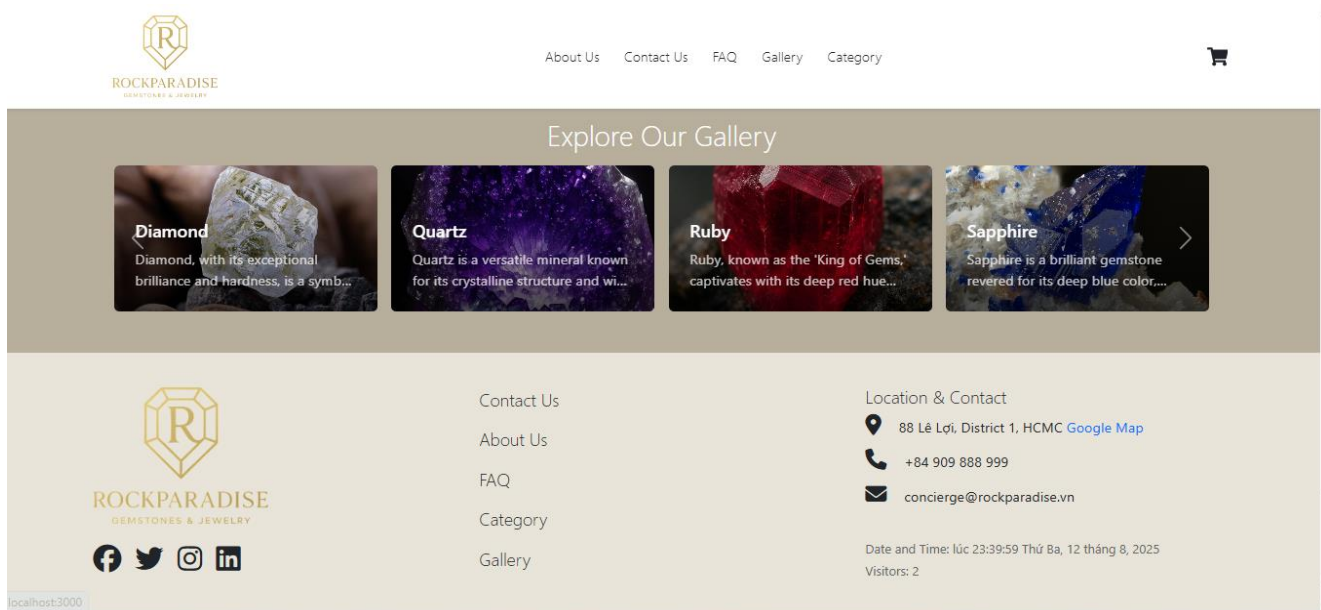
R
ROCKPARADISE
GEMSTONES & JEWELRY

About Us Contact Us FAQ Gallery Category

Explore Our Gallery

Diamond
Diamond, with its exceptional brilliance and hardness, is a symb...

Quartz
Quartz is a versatile mineral known for its crystalline structure and wi...

Ruby
Ruby, known as the 'King of Gems,' captivates with its deep red hue...

Sapphire
Sapphire is a brilliant gemstone revered for its deep blue color,...

R
ROCKPARADISE
GEMSTONES & JEWELRY

Contact Us
About Us
FAQ
Category
Gallery

Location & Contact
88 Lê Lợi, District 1, HCMC Google Map
+84 909 888 999
concierge@rockparadise.vn

Date and Time: lúc 23:39:59 Thứ Ba, 12 tháng 8, 2025
Visitors: 2

localhost:3000